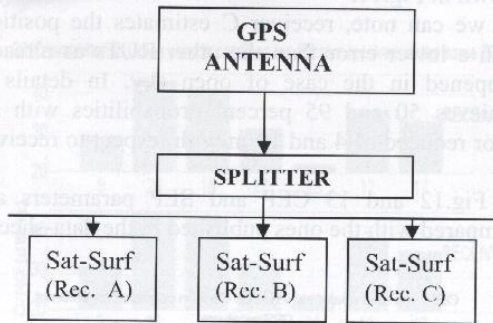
we can note, receiver C estimates the positio
the lower error than other RX. It's as alrea
happened in the case of openspace. In details
values, 50 and 95 percent probabilities with
for receivers A and B, comparing to receiv

Fig.12 and 13 CEP and SEP parameters, a
compared with the ones obtained in the analysed

GPS ANTENNA

SPLITTER

Sat-Surf (Rec. A)

Sat-Surf (Rec. B)

Sat-Surf (Rec. C)